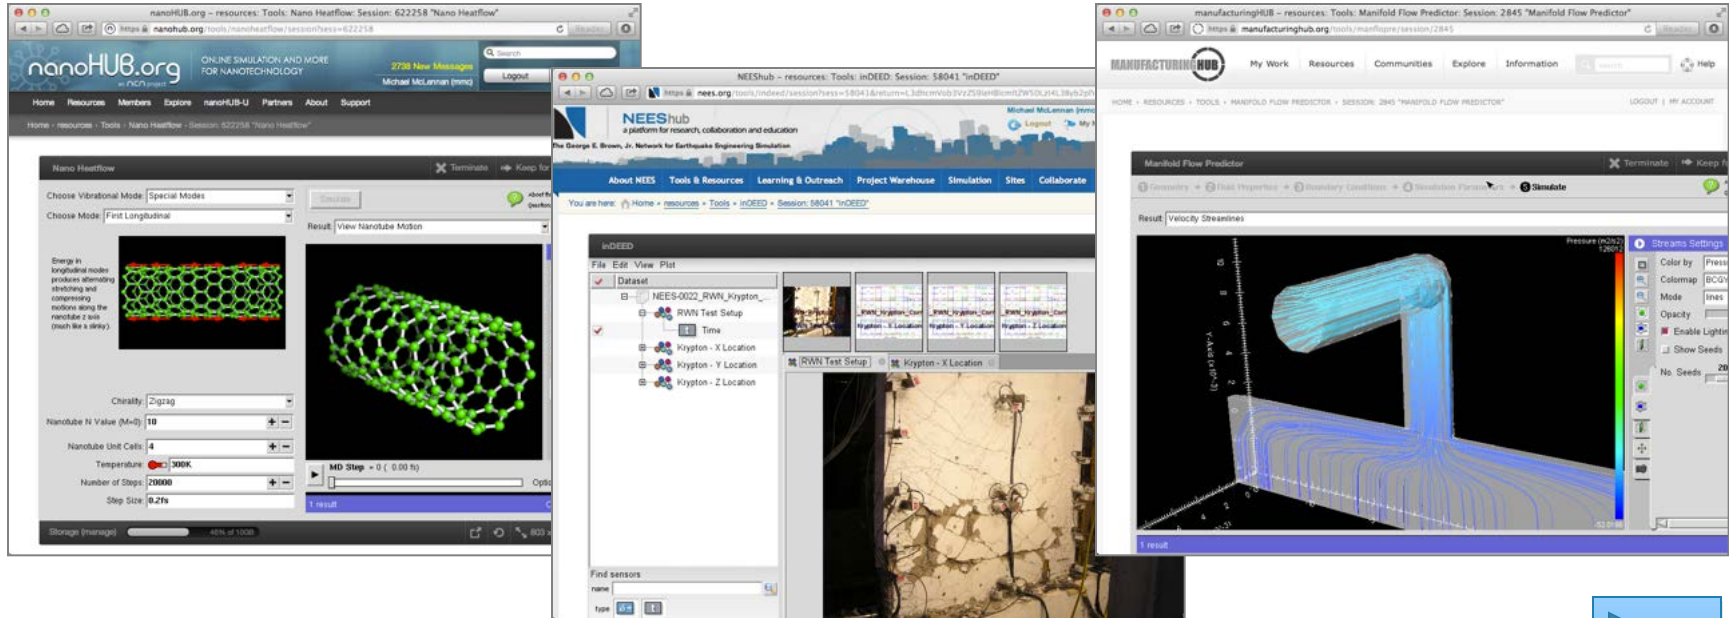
nanoHUB.org – resources: Tools: Nano Heatflow: Session: 622258 "Nano Heatflow"

https nanohub.org/tools/nanoheatflow/session?sess=622258

nanoHUB.org

an NCN project

ONLINE SIMULATION AND MORE FOR NANOTECHNOLOGY

2738 New Messages

Michael McLennan (mmc)

Search

Logout

Home Resources Members Explore nanoHUB-U Partners About Support

Home › resources › Tools › Nano Heatflow › Session: 622258 "Nano Heatflow"

Nano Heatflow

Terminate

Keep for

Choose Vibrational Mode: Special Modes

Choose Mode: First Longitudinal

Simulate

Result: View Nanotube Motion

Energy in longitudinal modes produces alternating stretching and compressing motions along the nanotube z axis (much like a slinky).

Chirality: Zigzag

Nanotube N Value (M=0): 10

Nanotube Unit Cells: 4

Temperature: 300K

Number of Steps: 20000

Step Size: 0.2fs

MD Step = 0 ( 0.00 fs)

1 result

Storage (manage)

NEEShub – resources: Tools: inDEED: Session: 58041 "inDEED"

https nees.org/tools/indeed/session?sess=58041

NEEShub

a platform for research, collaboration and education

The George E. Brown, Jr. Network for Earthquake Engineering Simulation

Michael McLennan

Logout

About NEES Tools & Resources Learning & Outreach Project Warehouse Simulation Sites Collaborate

You are here: Home » resources » Tools » inDEED » Session: 58041 "inDEED"

inDEED

File Edit View Plot

Dataset

NEES-0022_RWN_Krypton_

RWN Test Setup

Time

Krypton - X Location

Krypton - Y Location

Krypton - Z Location

RWN Test Setup

Krypton - X Location

Find sensors

name

type

manufacturingHUB – resources: Tools: Manifold Flow Predictor: Session: 2845 "Manifold Flow Predictor"

https manufacturinghub.org/tools/manifpre/session/2845

MANUFACTURINGHUB

My Work Resources Communities Explore Information

Help

HOME › RESOURCES › TOOLS › MANIFOLD FLOW PREDICTOR › SESSION: 2845 "MANIFOLD FLOW PREDICTOR"

LOGOUT | MY ACCOUNT

Manifold Flow Predictor

Terminate

Keep fo

Geometry › Fluid Properties › Boundary Conditions › Simulation Parameters › Simulate

Result: Velocity Streamlines

Pressure

Streams Settings

Color by

Colormap

Mode

Opacity

Enable Lighting

Show Seeds

No. Seeds

Y-Axis

1 result